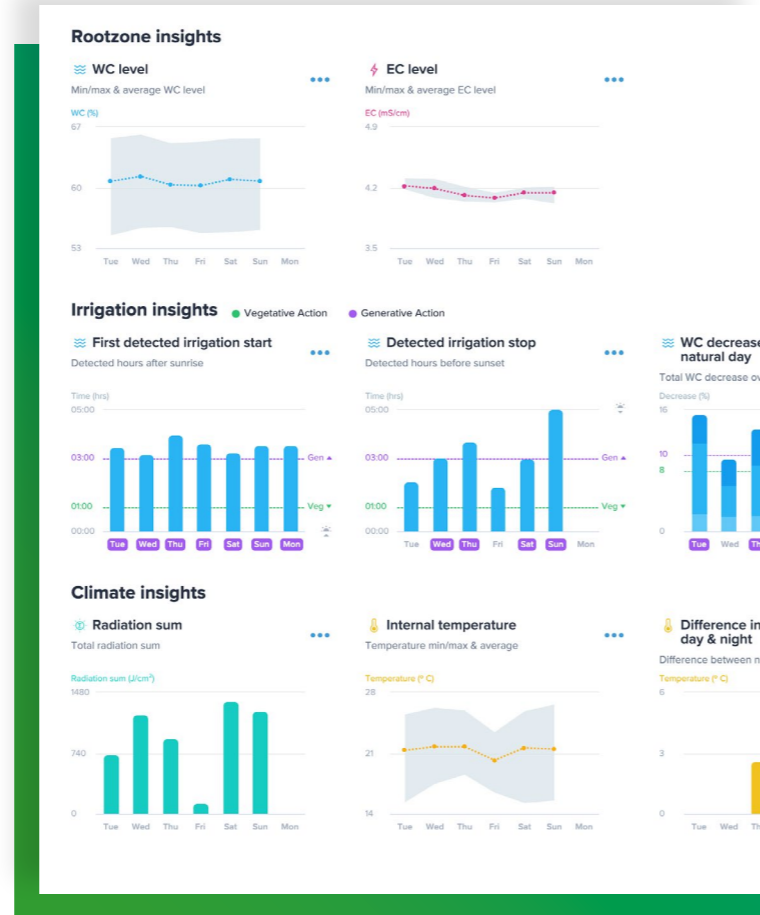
Rootzone insights

WC level •••
Min/max & average WC level
WC (%)
67
60
53
Tue Wed Thu Fri Sat Sun Mon

EC level •••
Min/max & average EC level
EC (mS/cm)
4.9
4.2
3.5
Tue Wed Thu Fri Sat Sun Mon

Irrigation insights ● Vegetative Action ● Generative Action

First detected irrigation start •••
Detected hours after sunrise
Time (hrs)
05:00
03:00
01:00
00:00
Gen ▲
Veg ▼
Tue Wed Thu Fri Sat Sun Mon

Detected irrigation stop •••
Detected hours before sunset
Time (hrs)
05:00
03:00
01:00
00:00
Gen ▲
Veg ▼
Tue Wed Thu Fri Sat Sun Mon

WC decrease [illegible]
natural day
Total WC decrease ov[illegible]
Decrease (%)
16
10
8
0
Tue Wed Th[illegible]

Climate insights

Radiation sum •••
Total radiation sum
Radiation sum (J/cm²)
1480
740
0
Tue Wed Thu Fri Sat Sun Mon

Internal temperature •••
Temperature min/max & average
Temperature (° C)
28
21
14
Tue Wed Thu Fri Sat Sun Mon

Difference in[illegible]
day & night
Difference between n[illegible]
Temperature (° C)
6
3
0
Tue Wed Th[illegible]